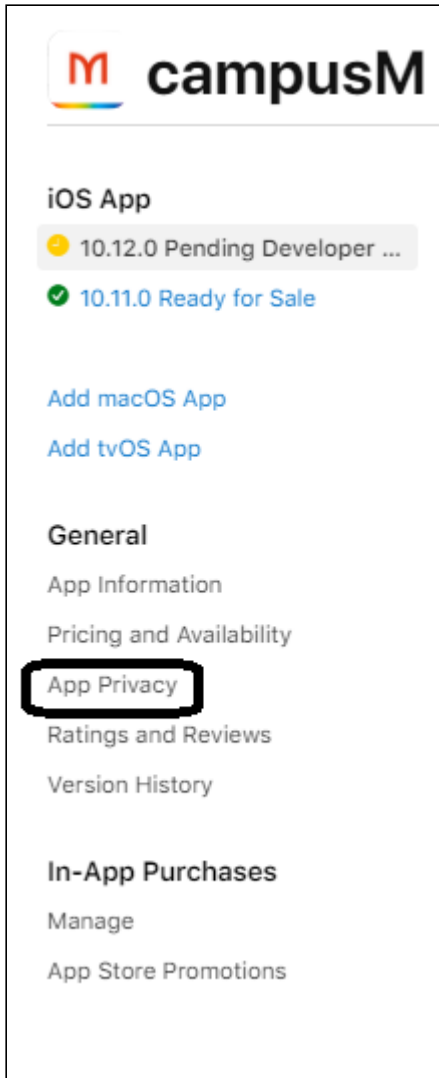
M campusM

iOS App

10.12.0 Pending Developer ...

10.11.0 Ready for Sale

Add macOS App

Add tvOS App

General

App Information

Pricing and Availability

App Privacy

Ratings and Reviews

Version History

In-App Purchases

Manage

App Store Promotions